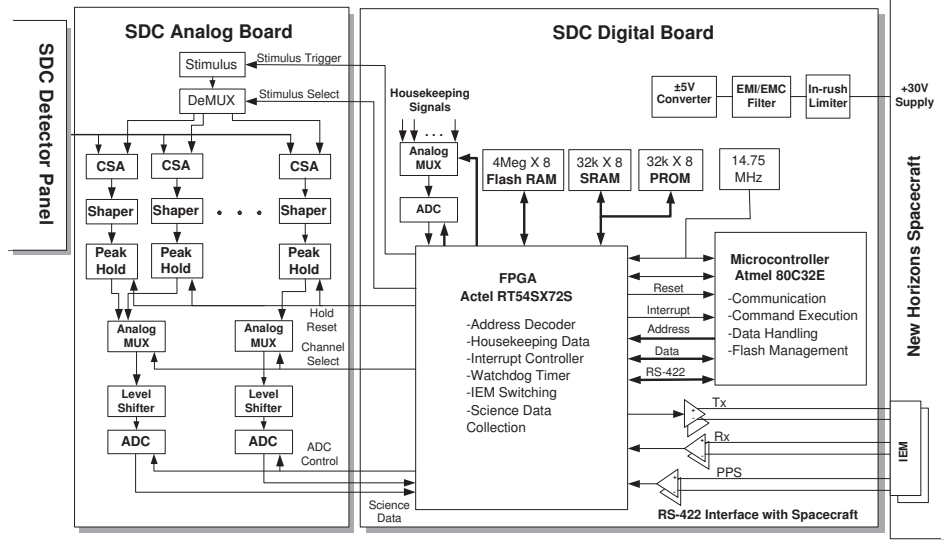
SDC Detector Panel

SDC Analog Board

Stimulus
Stimulus Trigger
DeMUX
Stimulus Select

CSA
CSA
CSA
Shaper
Shaper
Shaper
Peak Hold
Peak Hold
Peak Hold

Analog MUX
Analog MUX
Hold Reset
Channel Select
Level Shifter
Level Shifter
ADC
ADC
ADC Control
Science Data

SDC Digital Board

Housekeeping Signals
Analog MUX
ADC
4Meg X 8
Flash RAM
32k X 8
SRAM
32k X 8
PROM
14.75 MHz
±5V Converter
EMI/EMC Filter
In-rush Limiter
+30V Supply

FPGA
Actel RT54SX72S
-Address Decoder
-Housekeeping Data
-Interrupt Controller
-Watchdog Timer
-IEM Switching
-Science Data Collection

Reset
Interrupt
Address
Data
RS-422

Microcontroller
Atmel 80C32E
-Communication
-Command Execution
-Data Handling
-Flash Management

Tx
Rx
PPS
IEM
RS-422 Interface with Spacecraft

New Horizons Spacecraft